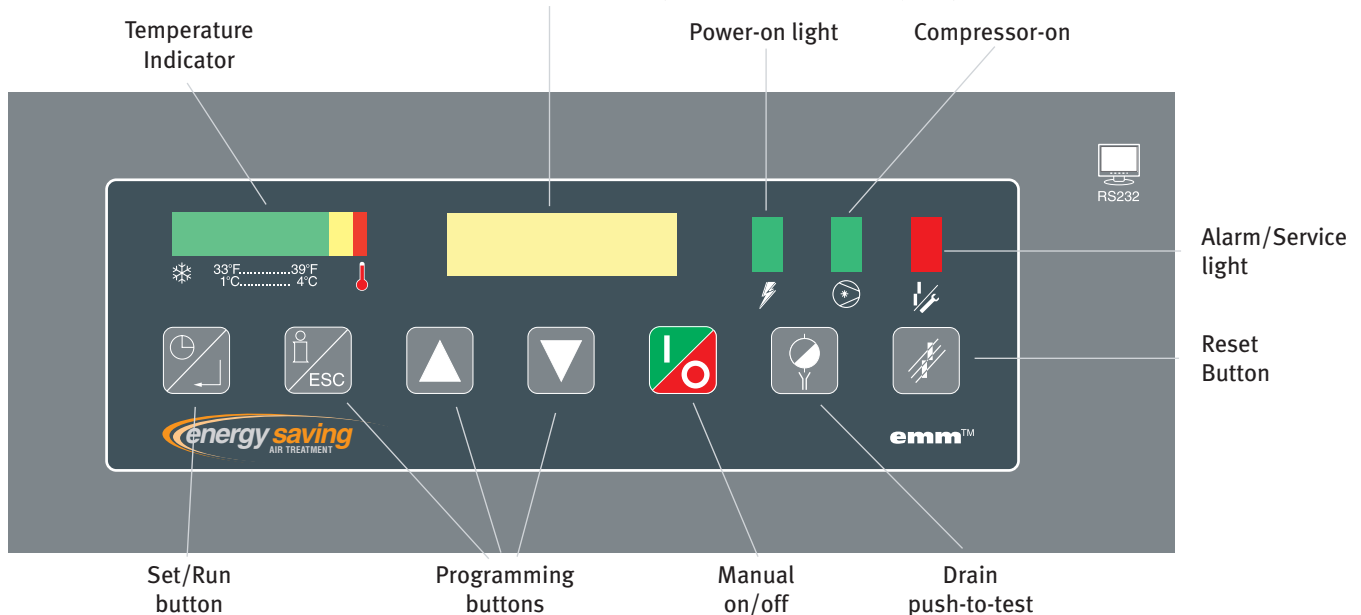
Temperature Indicator

Power-on light

Compressor-on

RS232

33°F.............39°F
1°C............. 4°C

Alarm/Service light

ESC

Reset Button

energy saving
AIR TREATMENT

emm™

Set/Run button

Programming buttons

Manual on/off

Drain push-to-test